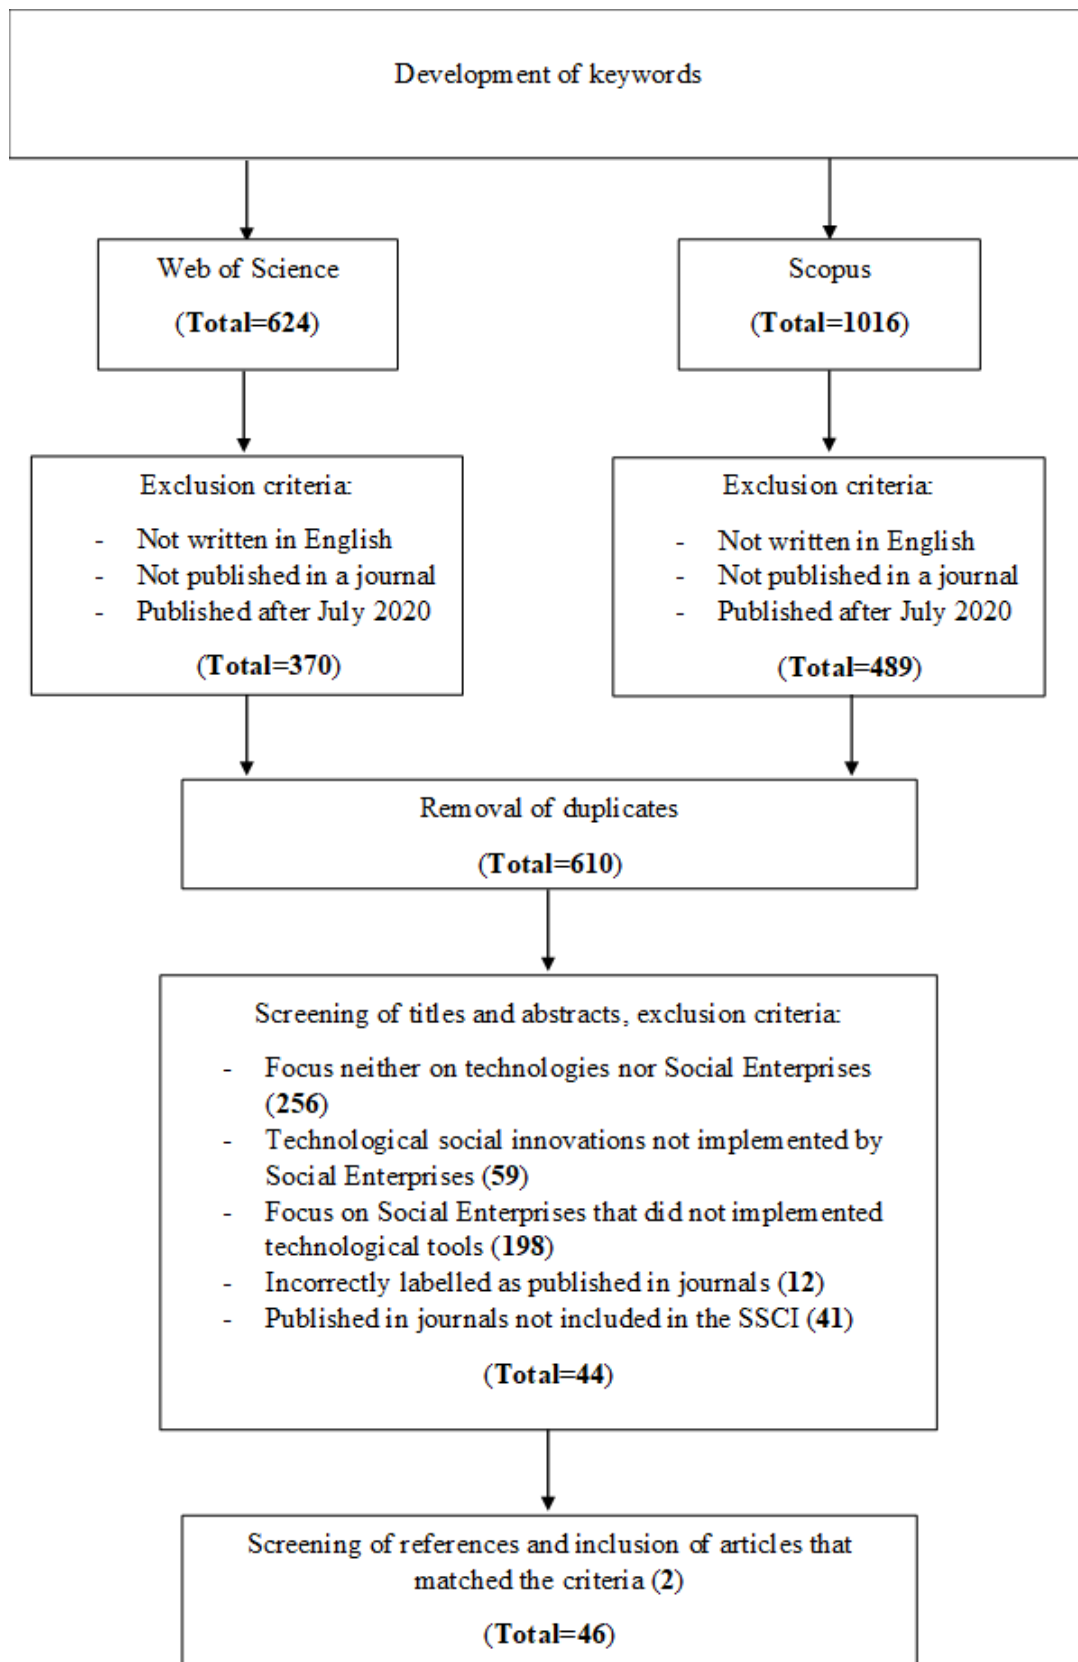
Development of keywords

Web of Science

(Total=624)

Scopus

(Total=1016)

Exclusion criteria:

- Not written in English
- Not published in a journal
- Published after July 2020

(Total=370)

Exclusion criteria:

- Not written in English
- Not published in a journal
- Published after July 2020

(Total=489)

Removal of duplicates

(Total=610)

Screening of titles and abstracts, exclusion criteria:

- Focus neither on technologies nor Social Enterprises (256)
- Technological social innovations not implemented by Social Enterprises (59)
- Focus on Social Enterprises that did not implemented technological tools (198)
- Incorrectly labelled as published in journals (12)
- Published in journals not included in the SSCI (41)

(Total=44)

Screening of references and inclusion of articles that matched the criteria (2)

(Total=46)